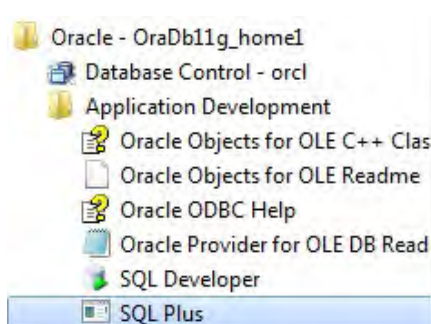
Oracle - OraDb11g_home1
Database Control - orcl
Application Development
Oracle Objects for OLE C++ Clas
Oracle Objects for OLE Readme
Oracle ODBC Help
Oracle Provider for OLE DB Read
SQL Developer
SQL Plus